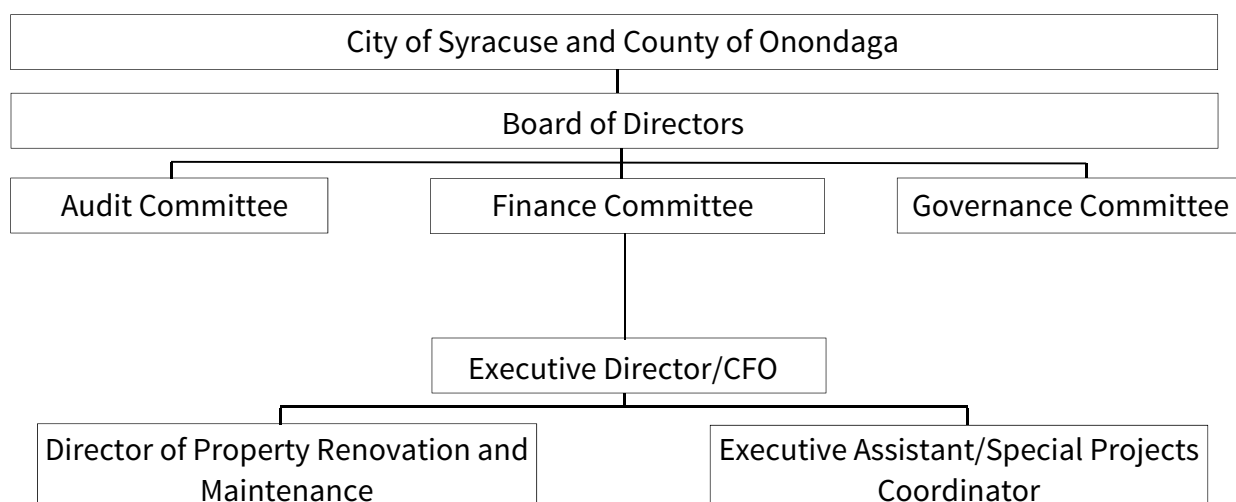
City of Syracuse and County of Onondaga

Board of Directors

Audit Committee

Finance Committee

Governance Committee

Executive Director/CFO

Director of Property Renovation and Maintenance

Executive Assistant/Special Projects Coordinator